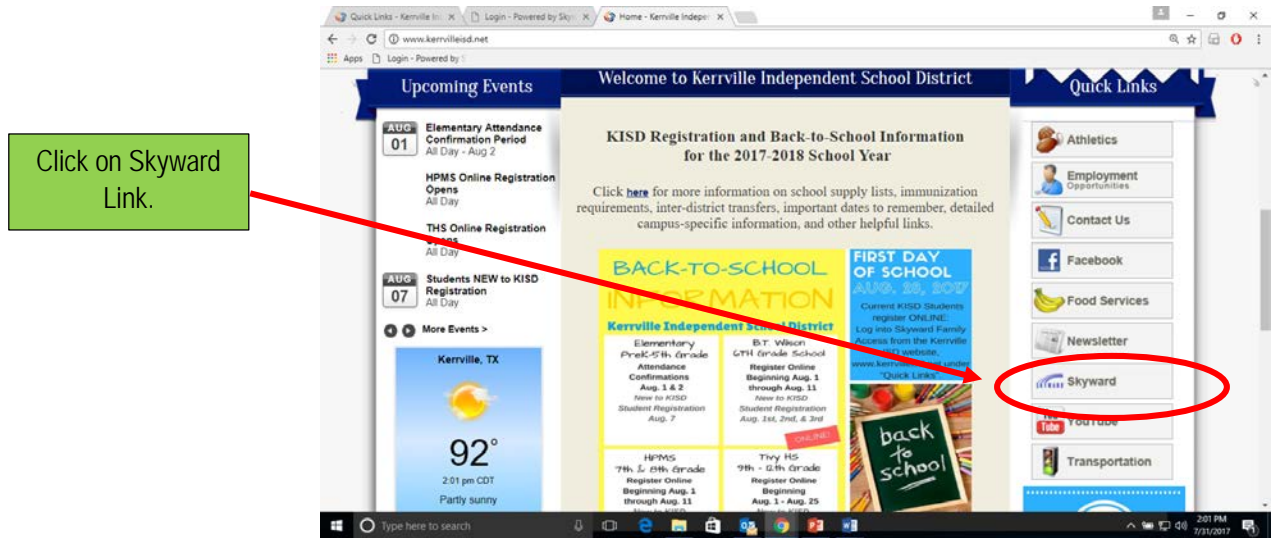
Click on Skyward Link.

Quick Links - Kerrville In... × Login - Powered by Sky... × Home - Kerrville Indepen... ×

www.kerrvilleisd.net

Apps Login - Powered by S

Upcoming Events

AUG 01 Elementary Attendance Confirmation Period
All Day - Aug 2

HPMS Online Registration Opens
All Day

THS Online Registration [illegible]
All Day

AUG 07 Students NEW to KISD Registration
All Day

More Events >

Kerrville, TX

92°

2:01 pm CDT

Partly sunny

Welcome to Kerrville Independent School District

KISD Registration and Back-to-School Information for the 2017-2018 School Year

Click here for more information on school supply lists, immunization requirements, inter-district transfers, important dates to remember, detailed campus-specific information, and other helpful links.

BACK-TO-SCHOOL INFORMATION

Kerrville Independent School District

Elementary PreK-5th Grade
Attendance Confirmations
Aug. 1 & 2
New to KISD Student Registration
Aug. 7

B.T. Wilson 6th Grade School
Register Online Beginning Aug. 1 through Aug. 11
New to KISD Student Registration
Aug. 1st, 2nd, & 3rd

ONLINE

HPMS 7th & 8th Grade
Register Online Beginning Aug. 1 through Aug. 11
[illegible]

Tivy HS 9th - 12th Grade
Register Online Beginning Aug. 1 - Aug. 25
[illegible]

FIRST DAY OF SCHOOL
AUG. 23, 2017

Current KISD Students register ONLINE.
Log into Skyward Family Access from the Kerrville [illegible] website, www.kerrvi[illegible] under "Quick Links".

back to school

Quick Links

Athletics

Employment Opportunities

Contact Us

Facebook

Food Services

Newsletter

Skyward

YouTube

Transportation

Type here to search

2:01 PM
7/31/2017